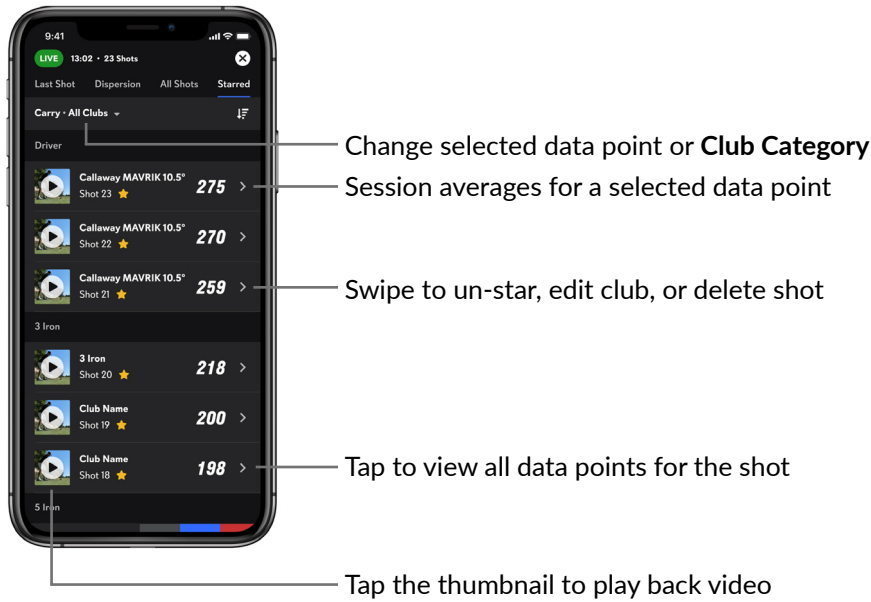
9:41

LIVE 13:02 • 23 Shots

Last Shot Dispersion All Shots Starred

Carry • All Clubs

Driver

Callaway MAVRIK 10.5°
Shot 23 275

Callaway MAVRIK 10.5°
Shot 22 270

Callaway MAVRIK 10.5°
Shot 21 259

3 Iron

3 Iron
Shot 20 218

Club Name
Shot 19 200

Club Name
Shot 18 198

5 Iron

Change selected data point or **Club Category**

Session averages for a selected data point

Swipe to un-star, edit club, or delete shot

Tap to view all data points for the shot

Tap the thumbnail to play back video